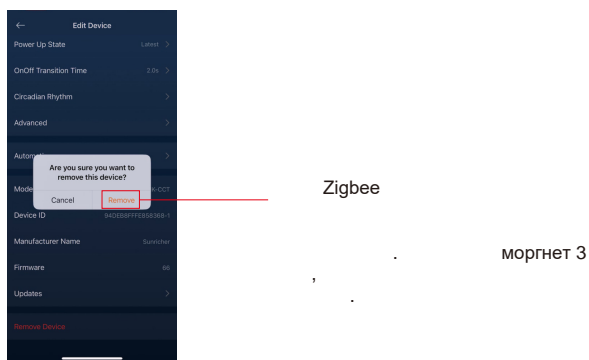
Edit Device

Power Up State Latest

OnOff Transition Time 2.0s

Circadian Rhythm

Advanced

Autom

Are you sure you want to remove this device?

Cancel Remove

Mode K-CCT

Device ID 94DEB6FFFE8583 6B-1

Manufacturer Name Sunricher

Firmware 66

Updates

Remove Device

Zigbee

. моргнет 3

,

.